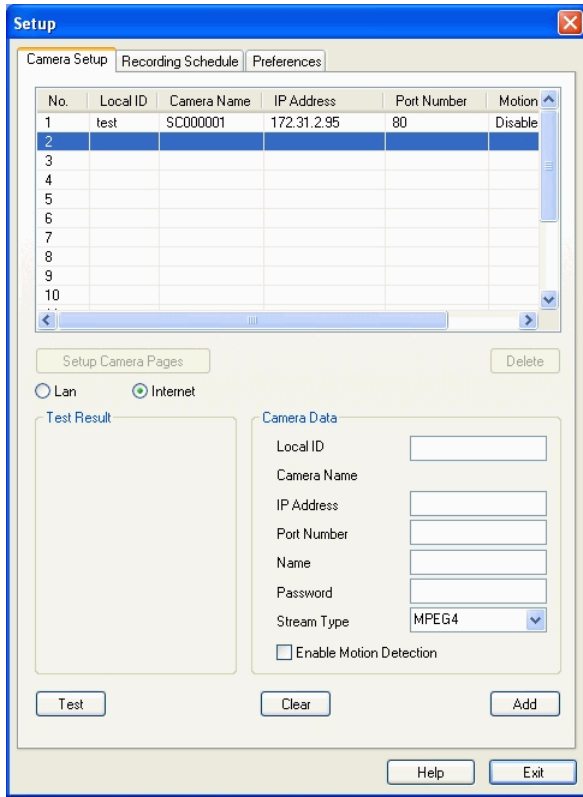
Setup

Camera Setup | Recording Schedule | Preferences

| No. | Local ID | Camera Name | IP Address | Port Number | Motion |
|---|---|---|---|---|---|
| 1 | test | SC000001 | 172.31.2.95 | 80 | Disable |
| 2 | | | | | |
| 3 | | | | | |
| 4 | | | | | |
| 5 | | | | | |
| 6 | | | | | |
| 7 | | | | | |
| 8 | | | | | |
| 9 | | | | | |
| 10 | | | | | |

Setup Camera Pages

Delete

Lan Internet

Test Result

Camera Data

Local ID

Camera Name

IP Address

Port Number

Name

Password

Stream Type MPEG4

Enable Motion Detection

Test

Clear

Add

Help

Exit